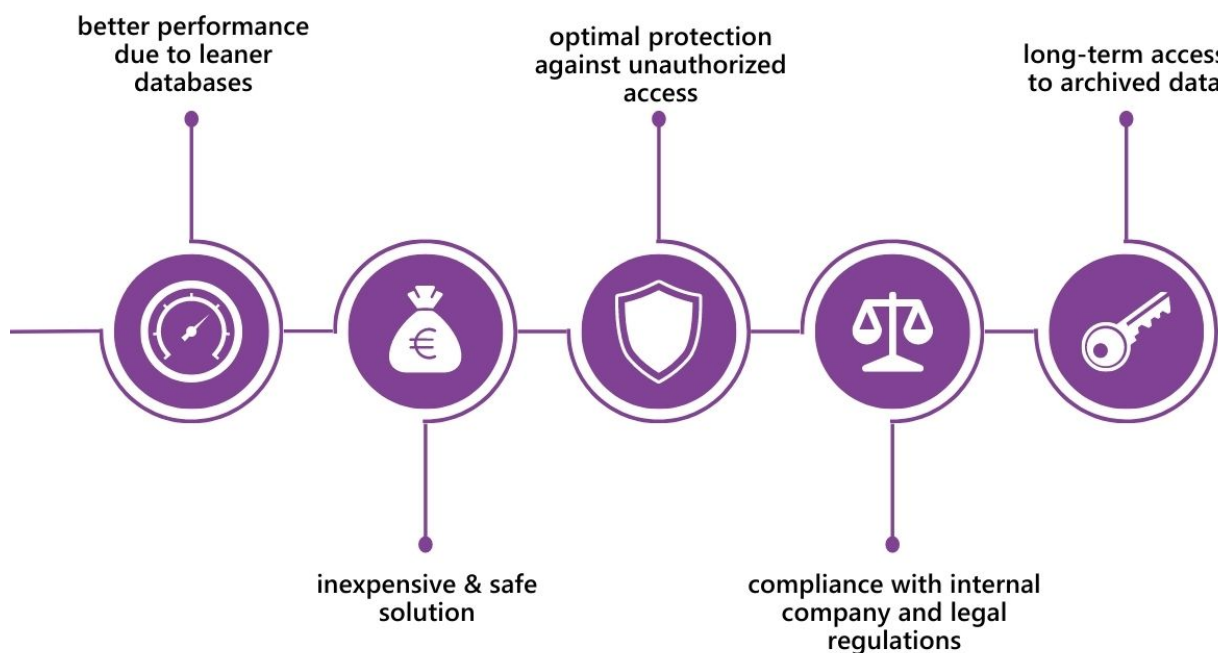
better performance due to leaner databases

optimal protection against unauthorized access

long-term access to archived data

€

inexpensive & safe solution

compliance with internal company and legal regulations